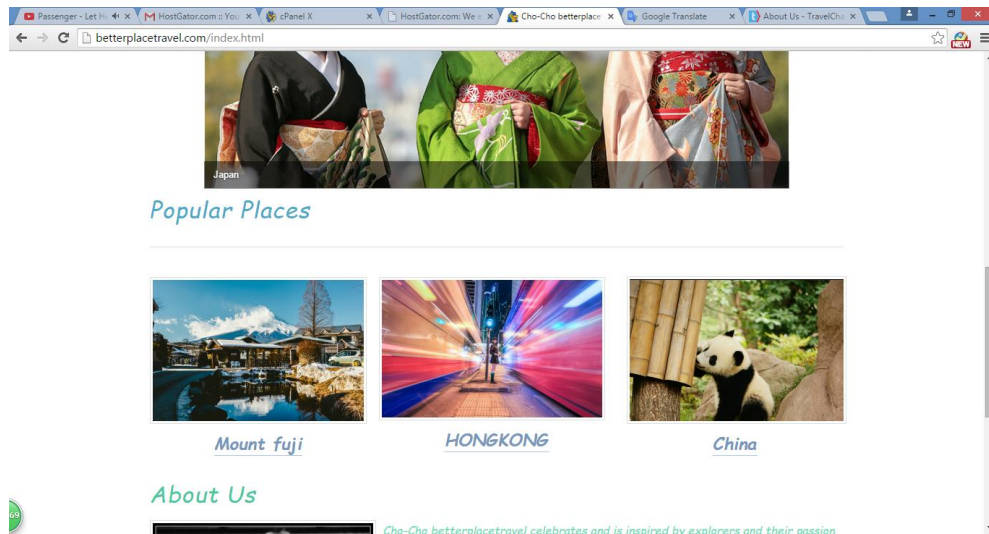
Passenger - Let H ×
HostGator.com :: You ×
cPanel X ×
HostGator.com: We a ×
Cho-Cho betterplace ×
Google Translate ×
About Us - TravelCha ×

betterplacetravel.com/index.html

NEW

Japan

Popular Places

Mount fuji

HONGKONG

China

About Us

69

Cho-Cho betterplacetravel celebrates and is inspired by explorers and their passion